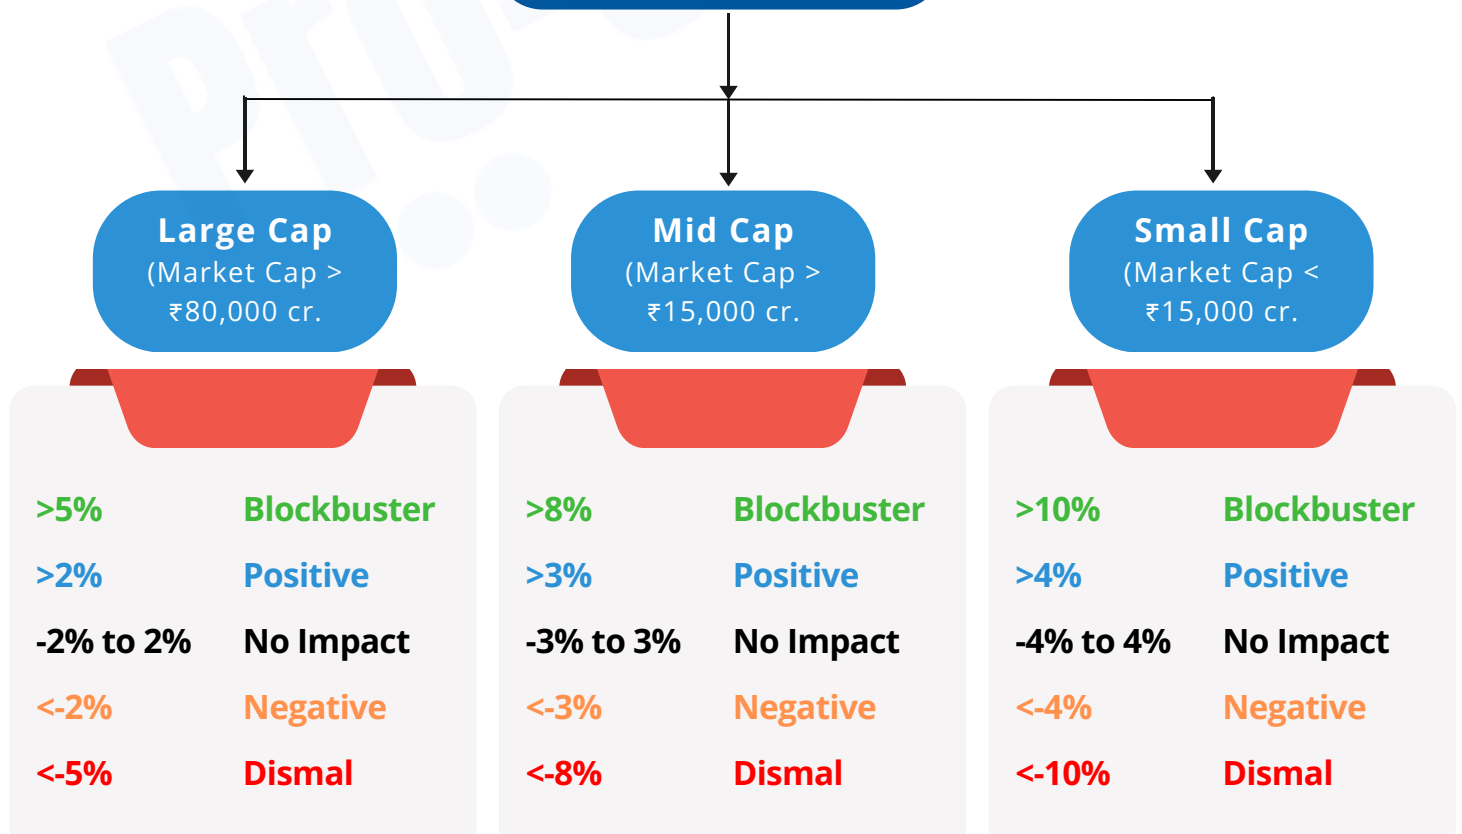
Large Cap
(Market Cap > ₹80,000 cr.

>5% Blockbuster
>2% Positive
-2% to 2% No Impact
<-2% Negative
<-5% Dismal

Mid Cap
(Market Cap > ₹15,000 cr.

>8% Blockbuster
>3% Positive
-3% to 3% No Impact
<-3% Negative
<-8% Dismal

Small Cap
(Market Cap < ₹15,000 cr.

>10% Blockbuster
>4% Positive
-4% to 4% No Impact
<-4% Negative
<-10% Dismal